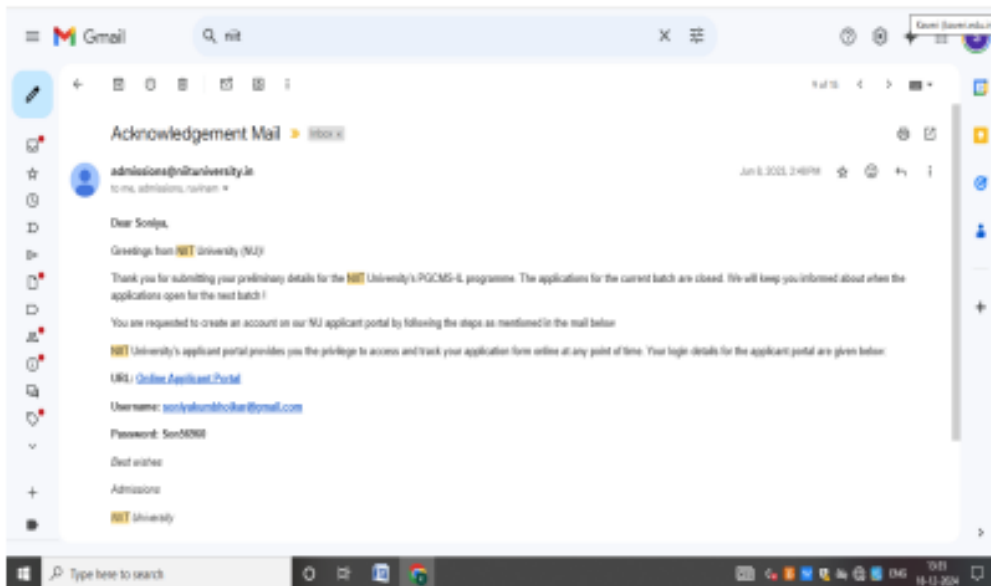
Gmail

nit

Acknowledgement Mail Inbox ×

admissions@niituniversity.in
to me, admissions, ravinam

Jun 8, 2023, 2:48 PM

Dear Sonlya,

Greetings from NIIT University (NU)!

Thank you for submitting your preliminary details for the NIIT University's PGCMS-IL programme. The applications for the current batch are closed. We will keep you informed about when the applications open for the next batch !

You are requested to create an account on our NU applicant portal by following the steps as mentioned in the mail below

NIIT University's applicant portal provides you the privilege to access and track your application form online at any point of time. Your login details for the applicant portal are given below:

URL: Online Applicant Portal

Username: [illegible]@gmail.com

Password: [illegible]

Best wishes

Admissions

NIIT University

Type here to search

ENG